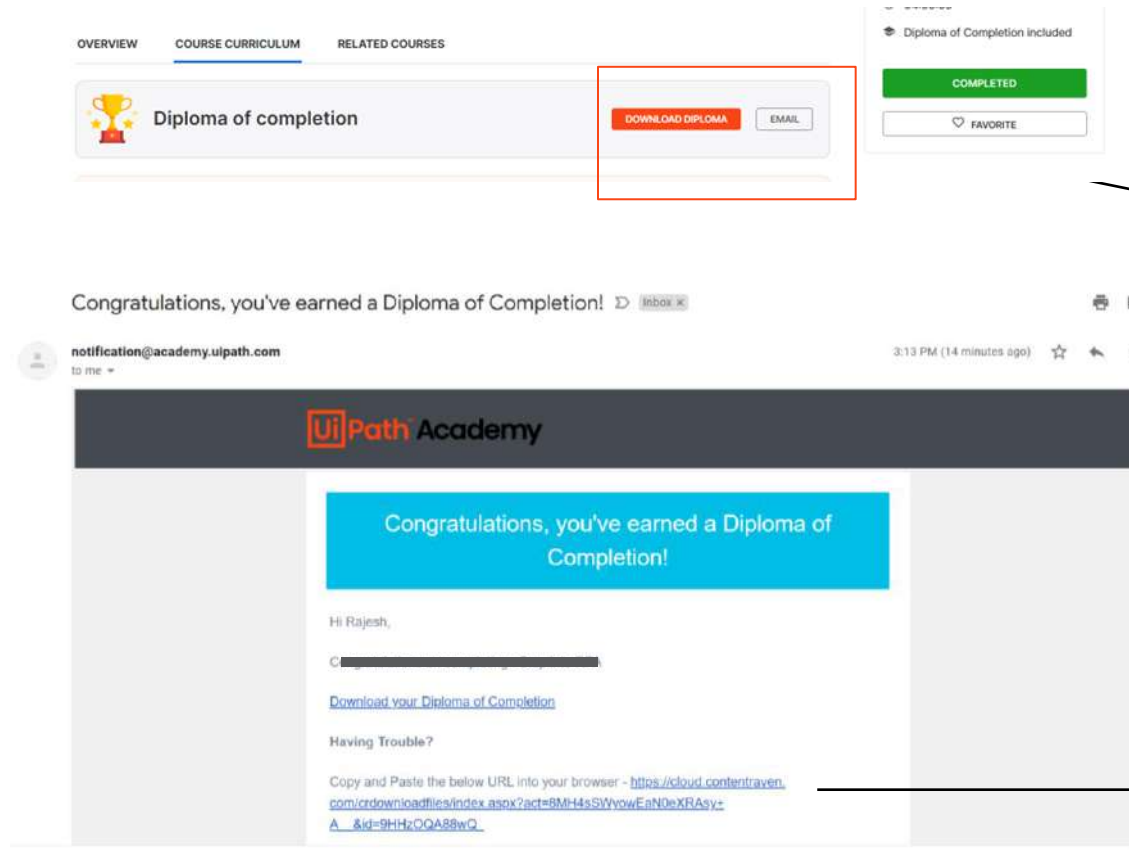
OVERVIEW COURSE CURRICULUM RELATED COURSES

Diploma of completion

DOWNLOAD DIPLOMA EMAIL

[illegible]

Diploma of Completion included

COMPLETED

FAVORITE

Congratulations, you've earned a Diploma of Completion! Inbox ×

notification@academy.uipath.com
to me

3:13 PM (14 minutes ago)

UiPath Academy

Congratulations, you've earned a Diploma of Completion!

Hi Rajesh,

C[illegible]

Download your Diploma of Completion

Having Trouble?

Copy and Paste the below URL into your browser - https://cloud.contentraven.com/crdownloadfiles/index.aspx?act=8MH4sSWyowEaN0eXRAsy+A__&id=9HHzOQA88wQ_